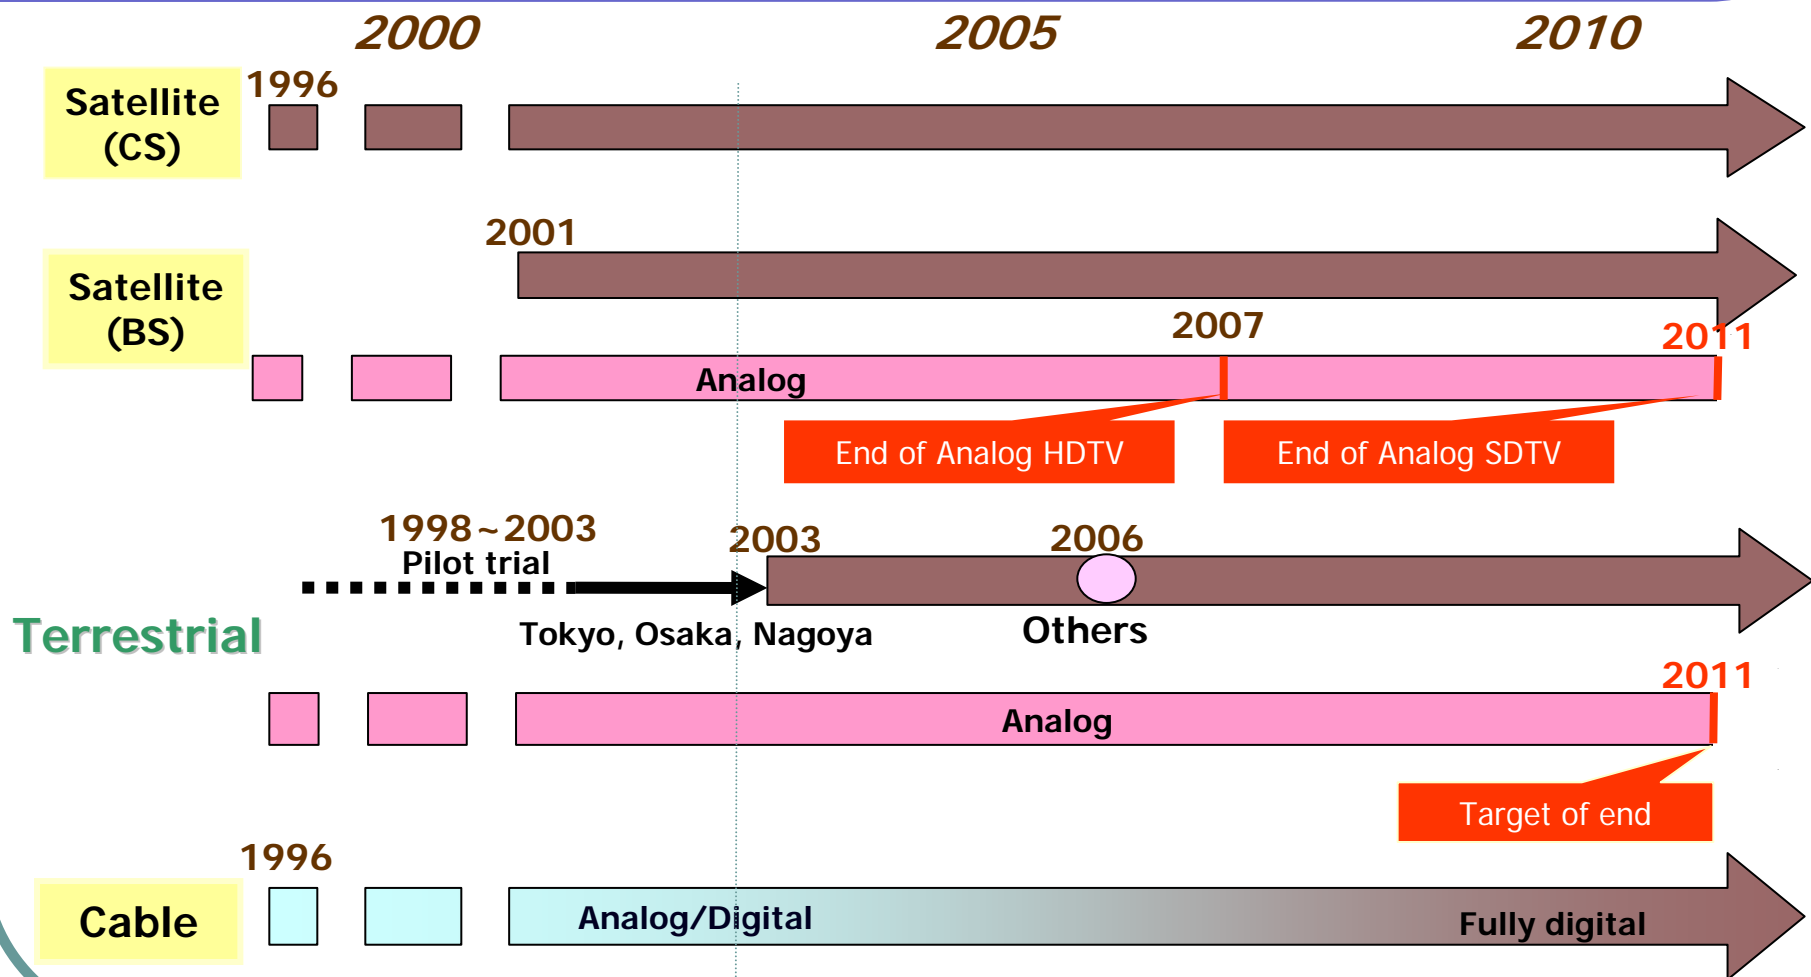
2000
2005
2010

Satellite (CS)
1996

Satellite (BS)
2001
2007
2011
Analog
End of Analog HDTV
End of Analog SDTV

Terrestrial
1998~2003
Pilot trial
2003
2006
Tokyo, Osaka, Nagoya
Others
2011
Analog
Target of end

Cable
1996
Analog/Digital
Fully digital